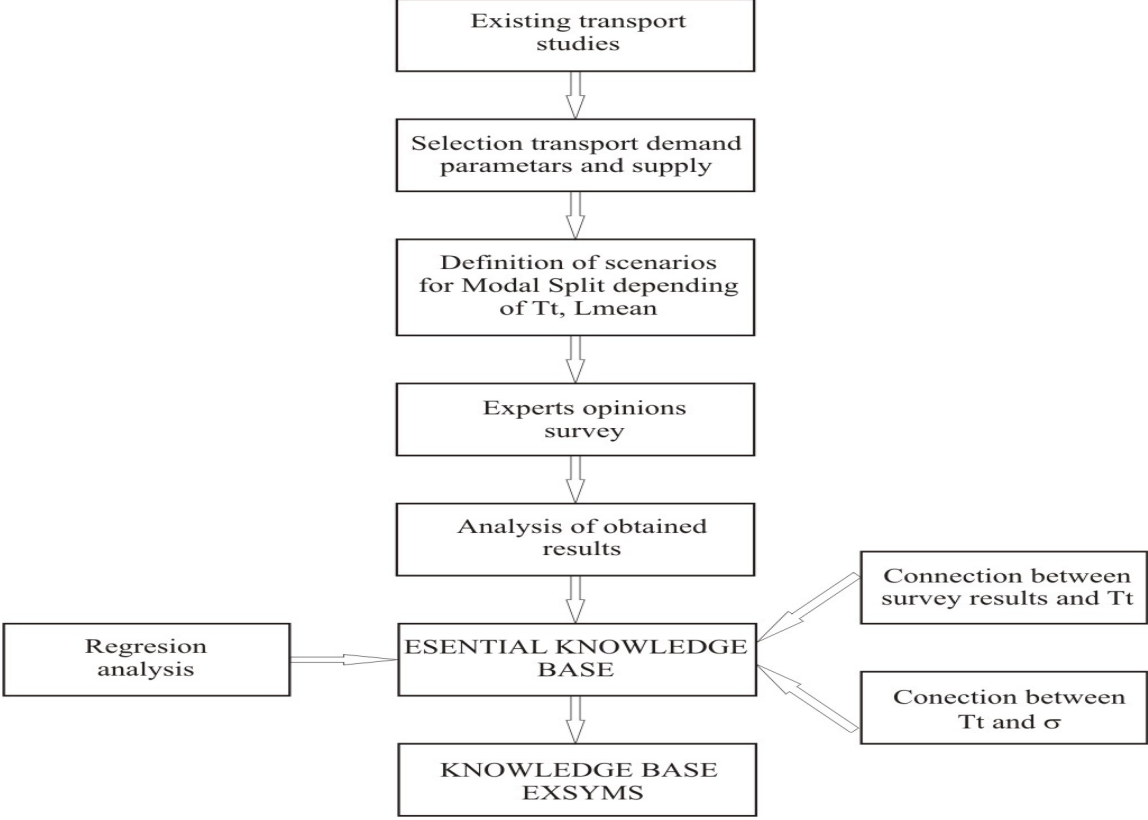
Existing transport studies

Selection transport demand parametars and supply

Definition of scenarios for Modal Split depending of Tt, Lmean

Experts opinions survey

Analysis of obtained results

Connection between survey results and Tt

Regresion analysis

ESENTIAL KNOWLEDGE BASE

Conection between Tt and $\sigma$

KNOWLEDGE BASE EXSYMS